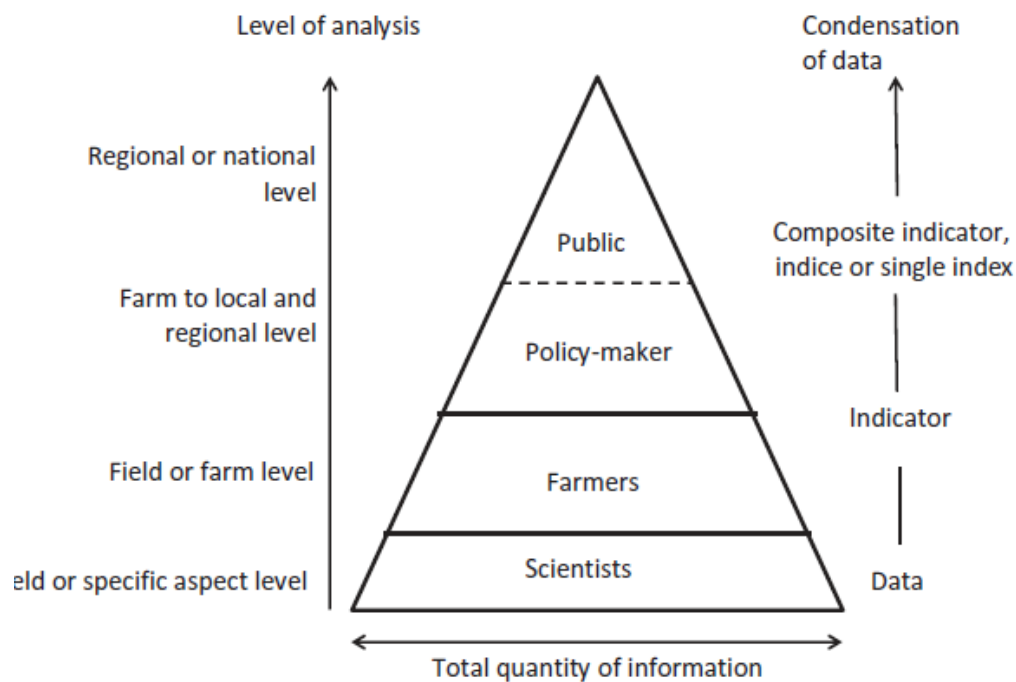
Level of analysis

Condensation of data

Regional or national level

Farm to local and regional level

Field or farm level

eld or specific aspect level

Public

Policy-maker

Farmers

Scientists

Composite indicator, indice or single index

Indicator

Data

Total quantity of information